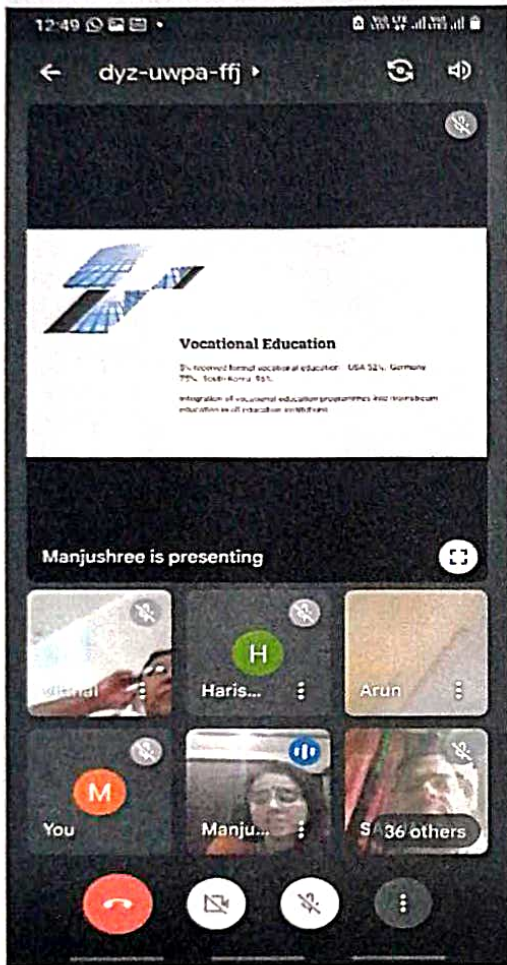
12:49

dyz-uwpa-ffj

Vocational Education

5% received formal vocational education: USA 52%, Germany 75%, South Korea 96%.

Integration of vocational education programmes into mainstream education in all education institutions

Manjushree is presenting

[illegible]

H

Haris...

Arun

M

You

Manju...

S

36 others